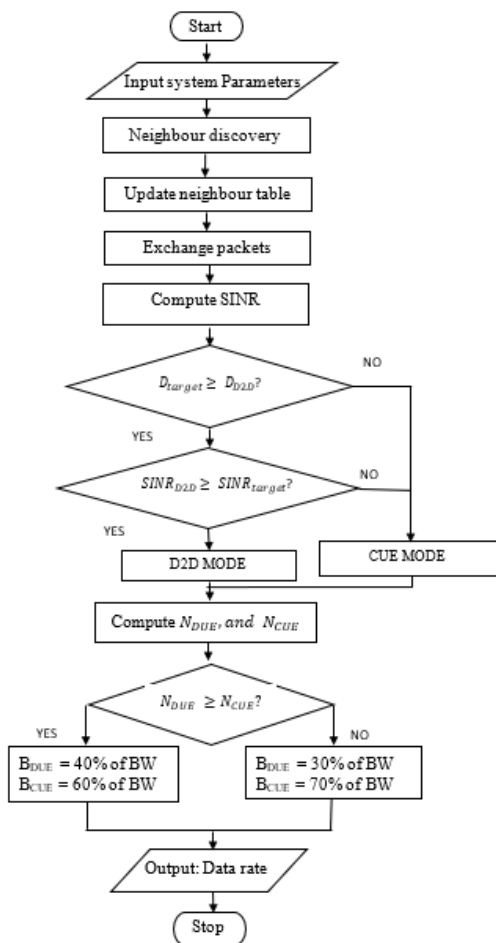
Start

Input system Parameters

Neighbour discovery

Update neighbour table

Exchange packets

Compute SINR

$D_{target} \geq D_{D2D}$?

NO

YES

$SINR_{D2D} \geq SINR_{target}$?

NO

YES

D2D MODE

CUE MODE

Compute $N_{DUE}$, and $N_{CUE}$

$N_{DUE} \geq N_{CUE}$?

YES

NO

$B_{DUE}$ = 40% of BW
$B_{CUE}$ = 60% of BW

$B_{DUE}$ = 30% of BW
$B_{CUE}$ = 70% of BW

Output: Data rate

Stop